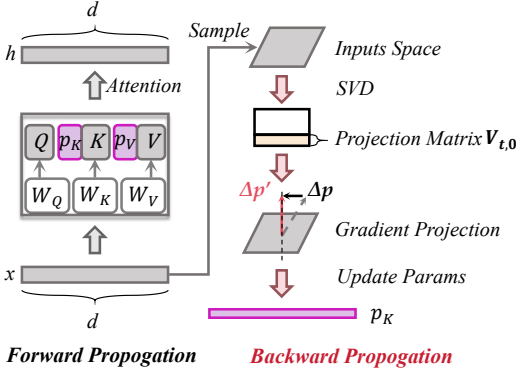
$d$

$h$

Attention

$Q$ $p_K$ $K$ $p_V$ $V$

$W_Q$ $W_K$ $W_V$

$x$

$d$

Sample

Inputs Space

SVD

Projection Matrix $\boldsymbol{V_{t,0}}$

$\Delta p'$

$\Delta \boldsymbol{p}$

Gradient Projection

Update Params

$p_K$

Forward Propogation

Backward Propogation